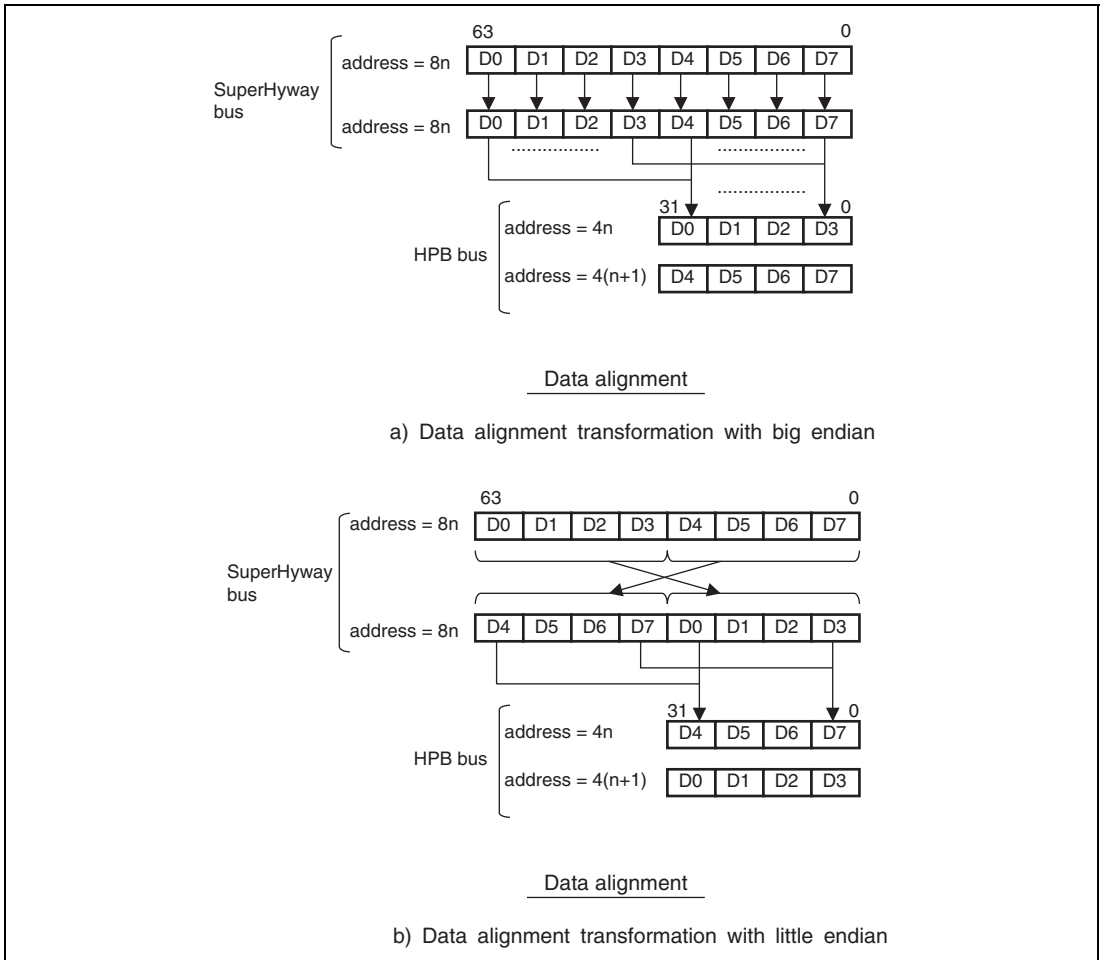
63 0

SuperHyway bus

address = 8n

| D0 | D1 | D2 | D3 | D4 | D5 | D6 | D7 |
|---|---|---|---|---|---|---|---|

address = 8n

| D0 | D1 | D2 | D3 | D4 | D5 | D6 | D7 |
|---|---|---|---|---|---|---|---|

31 0

HPB bus

address = 4n

| D0 | D1 | D2 | D3 |
|---|---|---|---|

address = 4(n+1)

| D4 | D5 | D6 | D7 |
|---|---|---|---|

Data alignment

a) Data alignment transformation with big endian

63 0

SuperHyway bus

address = 8n

| D0 | D1 | D2 | D3 | D4 | D5 | D6 | D7 |
|---|---|---|---|---|---|---|---|

address = 8n

| D4 | D5 | D6 | D7 | D0 | D1 | D2 | D3 |
|---|---|---|---|---|---|---|---|

31 0

HPB bus

address = 4n

| D4 | D5 | D6 | D7 |
|---|---|---|---|

address = 4(n+1)

| D0 | D1 | D2 | D3 |
|---|---|---|---|

Data alignment

b) Data alignment transformation with little endian